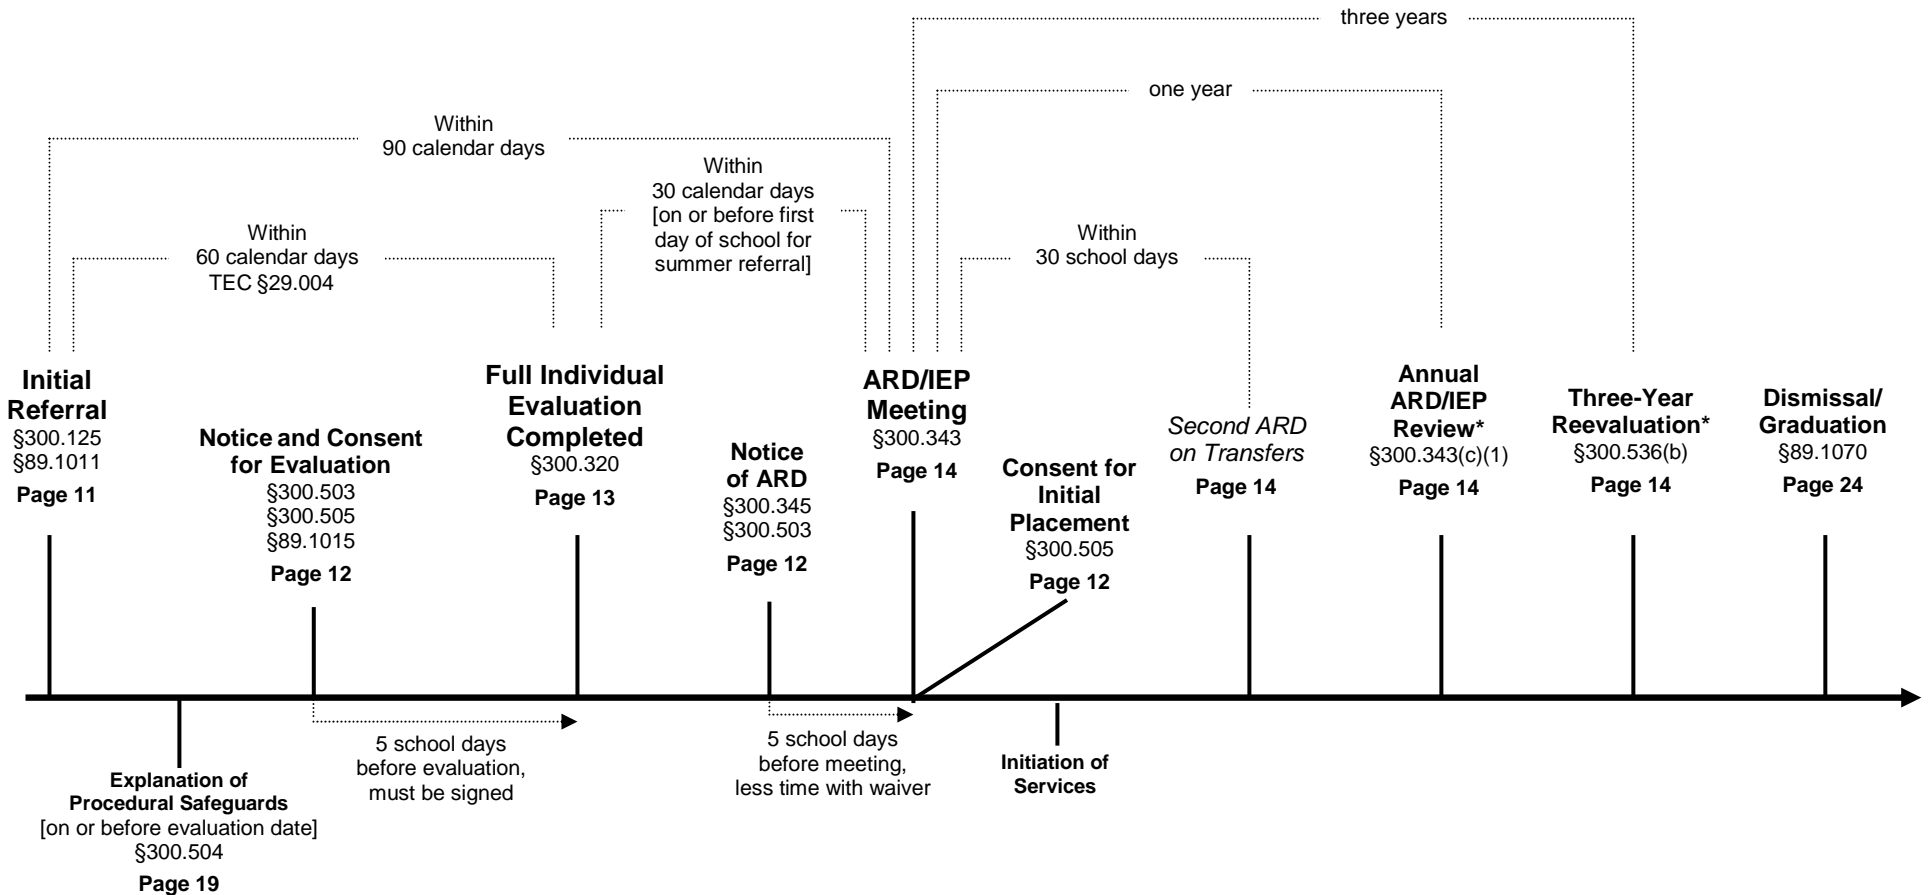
three years

one year

Within
90 calendar days

Within
30 calendar days
[on or before first day of school for summer referral]

Within
60 calendar days
TEC §29.004

Within
30 school days

Initial Referral
§300.125
§89.1011
Page 11

Notice and Consent for Evaluation
§300.503
§300.505
§89.1015
Page 12

Full Individual Evaluation Completed
§300.320
Page 13

Notice of ARD
§300.345
§300.503
Page 12

ARD/IEP Meeting
§300.343
Page 14

Consent for Initial Placement
§300.505
Page 12

Second ARD on Transfers
Page 14

Annual ARD/IEP Review*
§300.343(c)(1)
Page 14

Three-Year Reevaluation*
§300.536(b)
Page 14

Dismissal/ Graduation
§89.1070
Page 24

Explanation of Procedural Safeguards
[on or before evaluation date]
§300.504
Page 19

5 school days
before evaluation,
must be signed

5 school days
before meeting,
less time with waiver

Initiation of Services